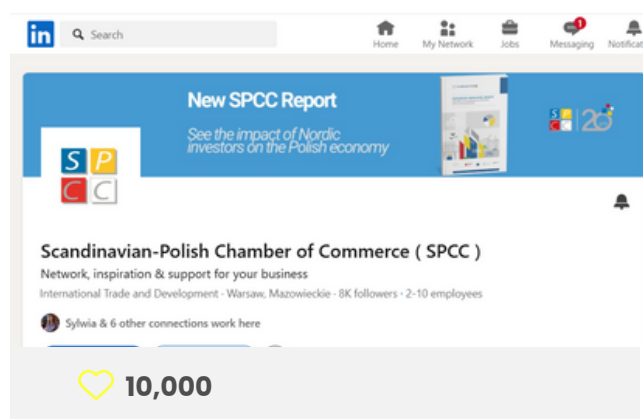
in Search

Home My Network Jobs 1 Messaging Notificat

New SPCC Report

See the impact of Nordic investors on the Polish economy

S P C C

S P C C 20

Scandinavian-Polish Chamber of Commerce ( SPCC )

Network, inspiration & support for your business

International Trade and Development · Warsaw, Mazowieckie · 8K followers · 2-10 employees

Sylwia & 6 other connections work here

10,000